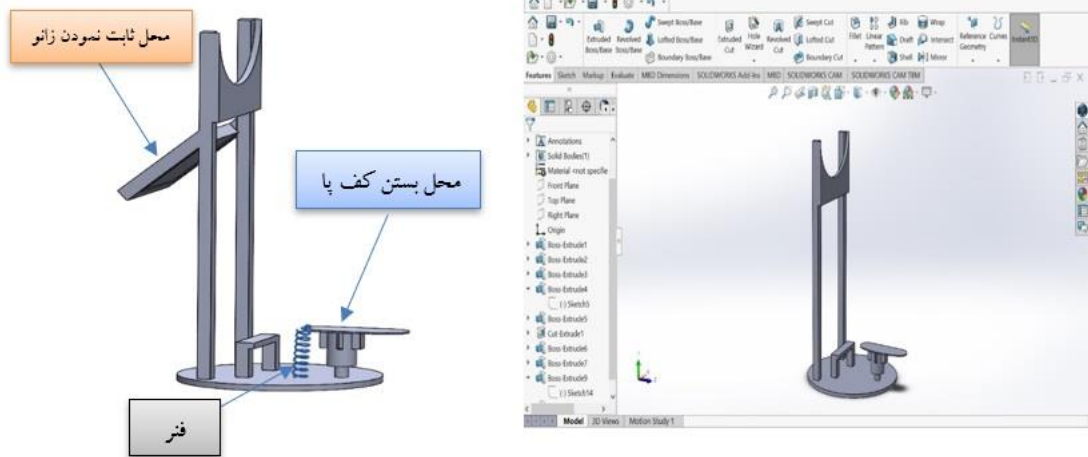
محل ثابت نمودن زانو

محل بستن کف پا

فنر

Extruded Boss/Base
Revolved Boss/Base
Swept Boss/Base
Lofted Boss/Base
Boundary Boss/Base
Extruded Cut
Hole Wizard
Revolved Cut
Swept Cut
Lofted Cut
Boundary Cut
Fillet
Linear Pattern
Rib
Draft
Shell
Wrap
Intersect
Mirror
Reference Geometry
Curves
Instant3D

Features Sketch Markup Evaluate MBD Dimensions SOLIDWORKS Add-Ins MBD SOLIDWORKS CAM SOLIDWORKS CAM TBM

Annotations
Solid Bodies(1)
Material <not specified>
Front Plane
Top Plane
Right Plane
Origin
Boss-Extrude1
Boss-Extrude2
Boss-Extrude3
Boss-Extrude4
(-) Sketch5
Boss-Extrude5
Cut-Extrude1
Boss-Extrude6
Boss-Extrude7
Boss-Extrude9
(-) Sketch14

Model 3D Views Motion Study 1